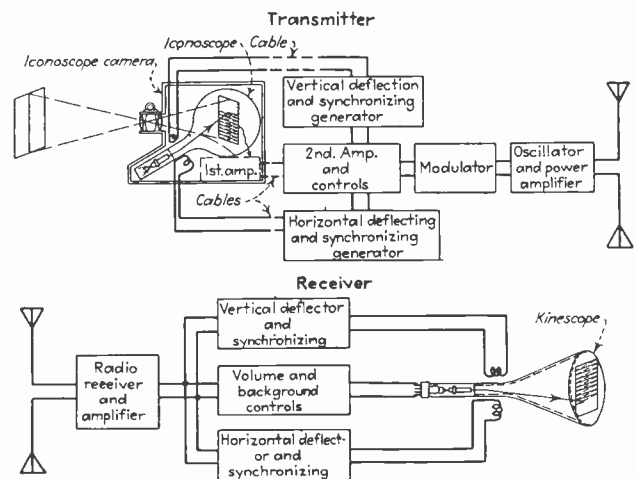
Transmitter

Iconoscope camera

Iconoscope

Cable

Vertical deflection and synchronizing generator

1st. amp.

2nd. Amp. and controls

Modulator

Oscillator and power amplifier

Cables

Horizontal deflecting and synchronizing generator

Receiver

Radio receiver and amplifier

Vertical deflector and synchronizing

Volume and background controls

Horizontal deflector and synchronizing

Kinescope